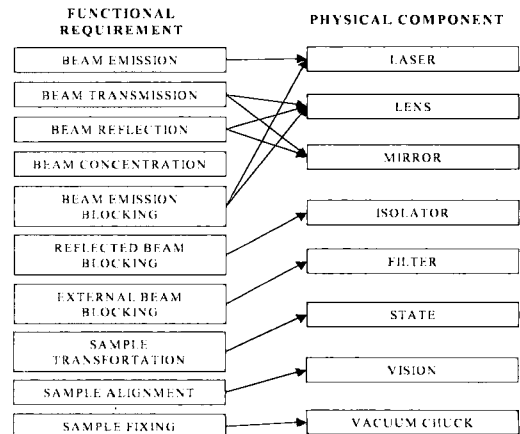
FUNCTIONAL REQUIREMENT

BEAM EMISSION

BEAM TRANSMISSION

BEAM REFLECTION

BEAM CONCENTRATION

BEAM EMISSION BLOCKING

REFLECTED BEAM BLOCKING

EXTERNAL BEAM BLOCKING

SAMPLE TRANSFORTATION

SAMPLE ALIGNMENT

SAMPLE FIXING

PHYSICAL COMPONENT

LASER

LENS

MIRROR

ISOLATOR

FILTER

STATE

VISION

VACUUM CHUCK